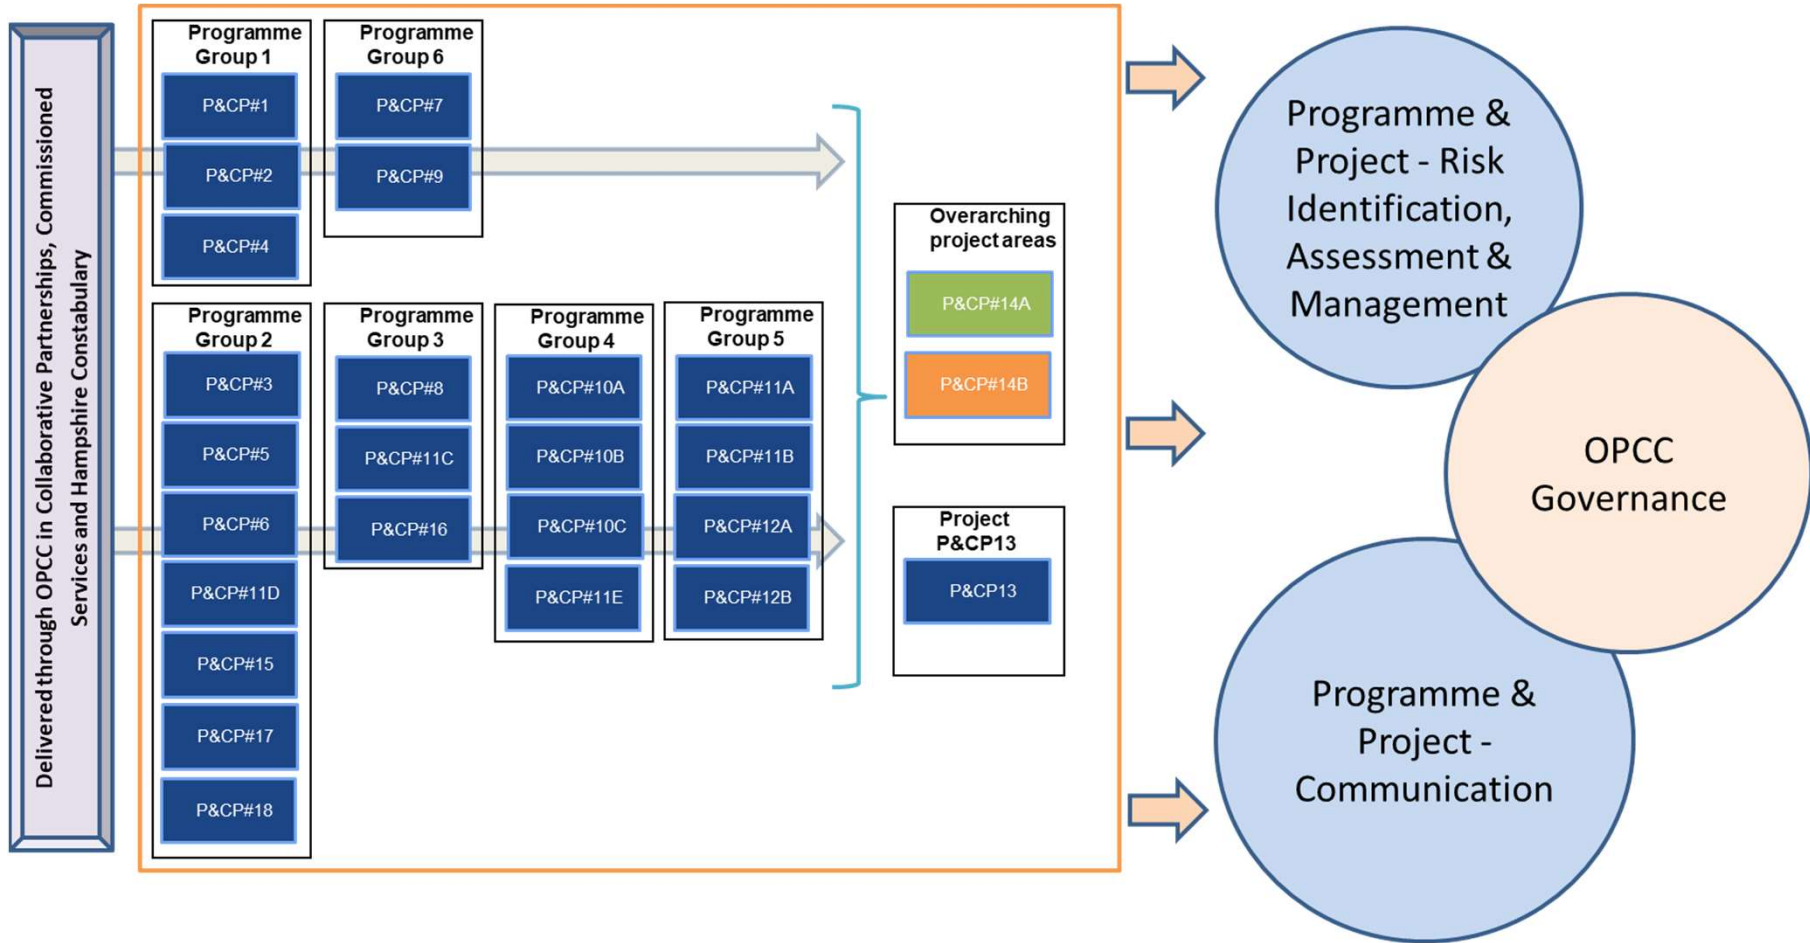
Delivered through OPCC in Collaborative Partnerships, Commissioned Services and Hampshire Constabulary

Programme Group 1

P&CP#1

P&CP#2

P&CP#4

Programme Group 6

P&CP#7

P&CP#9

Programme Group 2

P&CP#3

P&CP#5

P&CP#6

P&CP#11D

P&CP#15

P&CP#17

P&CP#18

Programme Group 3

P&CP#8

P&CP#11C

P&CP#16

Programme Group 4

P&CP#10A

P&CP#10B

P&CP#10C

P&CP#11E

Programme Group 5

P&CP#11A

P&CP#11B

P&CP#12A

P&CP#12B

Overarching project areas

P&CP#14A

P&CP#14B

Project P&CP13

P&CP13

Programme & Project - Risk Identification, Assessment & Management

OPCC Governance

Programme & Project - Communication